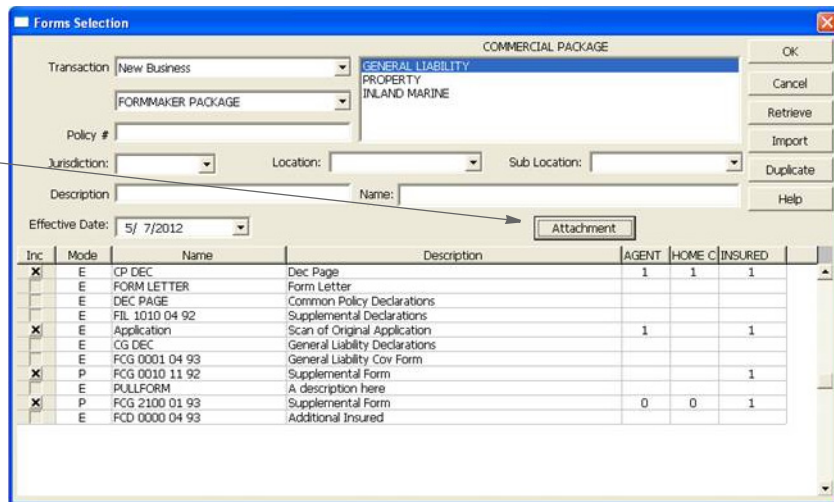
Forms Selection

Transaction New Business

FORMMAKER PACKAGE

COMMERCIAL PACKAGE
GENERAL LIABILITY
PROPERTY
INLAND MARINE

OK
Cancel
Retrieve
Import
Duplicate
Help

Policy #

Jurisdiction:
Location:
Sub Location:

Description
Name:

Effective Date: 5/ 7/2012

Attachment

| Inc | Mode | Name | Description | AGENT | HOME C | INSURED |
|---|---|---|---|---|---|---|
| × | E | CP DEC | Dec Page | 1 | 1 | 1 |
| | E | FORM LETTER | Form Letter | | | |
| | E | DEC PAGE | Common Policy Declarations | | | |
| | E | FIL 1010 04 92 | Supplemental Declarations | | | |
| × | E | Application | Scan of Original Application | 1 | | 1 |
| | E | CG DEC | General Liability Declarations | | | |
| | E | FCG 0001 04 93 | General Liability Cov Form | | | |
| × | P | FCG 0010 11 92 | Supplemental Form | | | 1 |
| | E | PULLFORM | A description here | | | |
| × | P | FCG 2100 01 93 | Supplemental Form | 0 | 0 | 1 |
| | E | FCD 0000 04 93 | Additional Insured | | | |